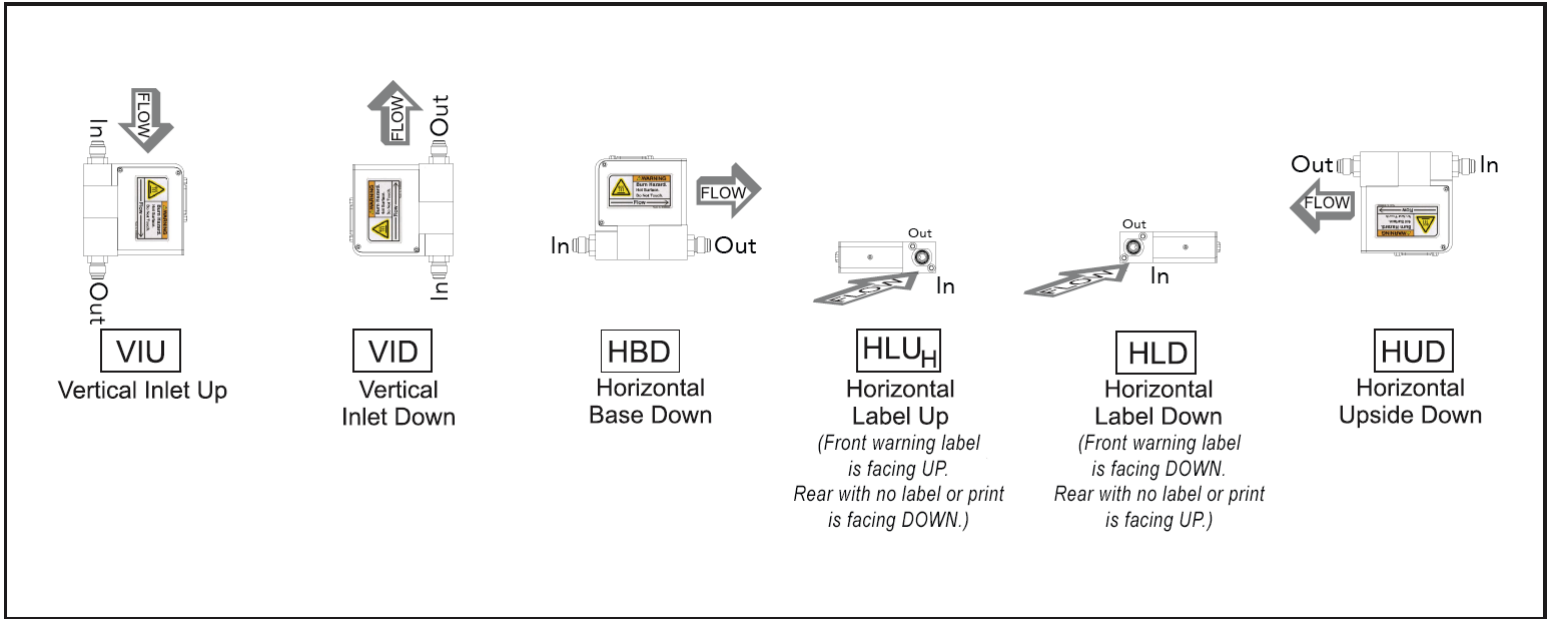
In
FLOW
Out
VIU
Vertical Inlet Up

FLOW
Out
In
VID
Vertical Inlet Down

WARNING
Burn Hazard.
Hot Surface.
Do Not Touch.
Flow
FLOW
In
Out
HBD
Horizontal Base Down

Out
In
FLOW
$HLU_H$
Horizontal Label Up
*(Front warning label is facing UP. Rear with no label or print is facing DOWN.)*

Out
In
FLOW
HLD
Horizontal Label Down
*(Front warning label is facing DOWN. Rear with no label or print is facing UP.)*

Out
In
FLOW
HUD
Horizontal Upside Down